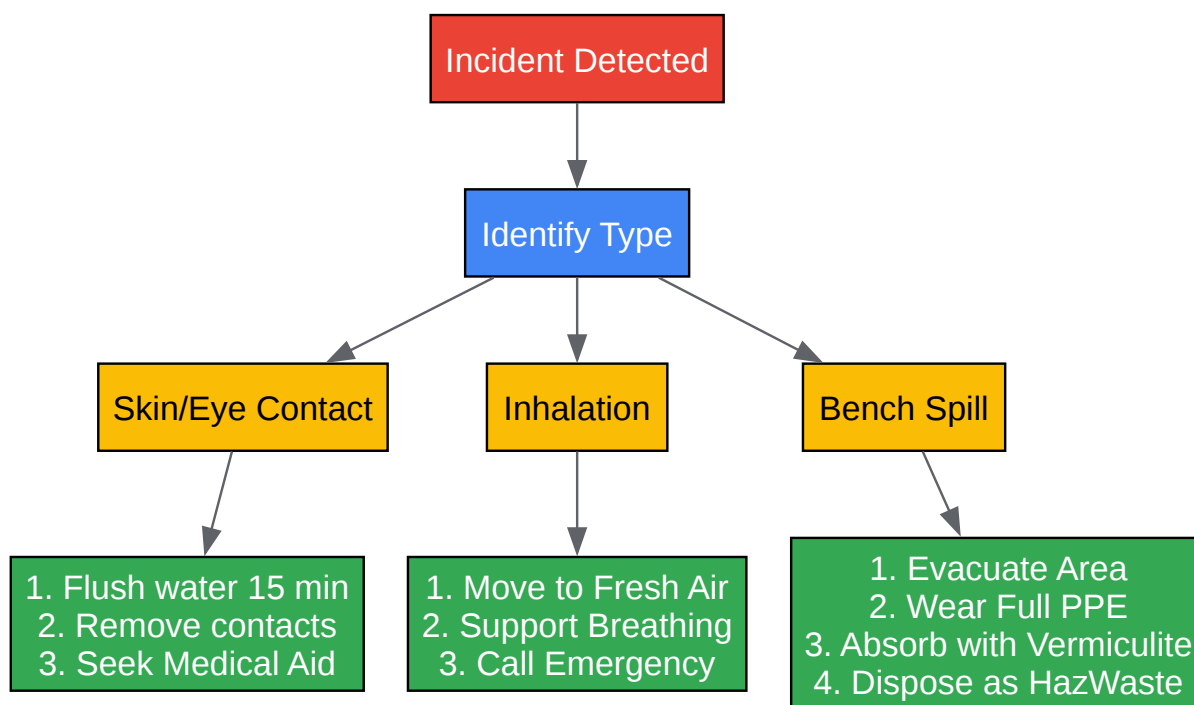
Incident Detected

Identify Type

Skin/Eye Contact

Inhalation

Bench Spill

1. Flush water 15 min
2. Remove contacts
3. Seek Medical Aid

1. Move to Fresh Air
2. Support Breathing
3. Call Emergency

1. Evacuate Area
2. Wear Full PPE
3. Absorb with Vermiculite
4. Dispose as HazWaste